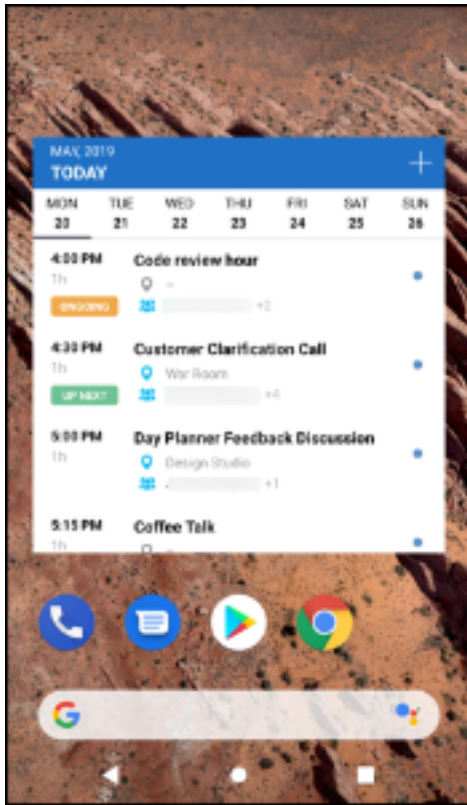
MAY, 2019
TODAY

| MON | TUE | WED | THU | FRI | SAT | SUN |
|---|---|---|---|---|---|---|
| 20 | 21 | 22 | 23 | 24 | 25 | 26 |

4:00 PM
1h
ONGOING
Code review hour
–
+2

4:30 PM
1h
UP NEXT
Customer Clarification Call
War Room
+4

5:00 PM
1h
Day Planner Feedback Discussion
Design Studio
+1

5:15 PM
1h
Coffee Talk
–